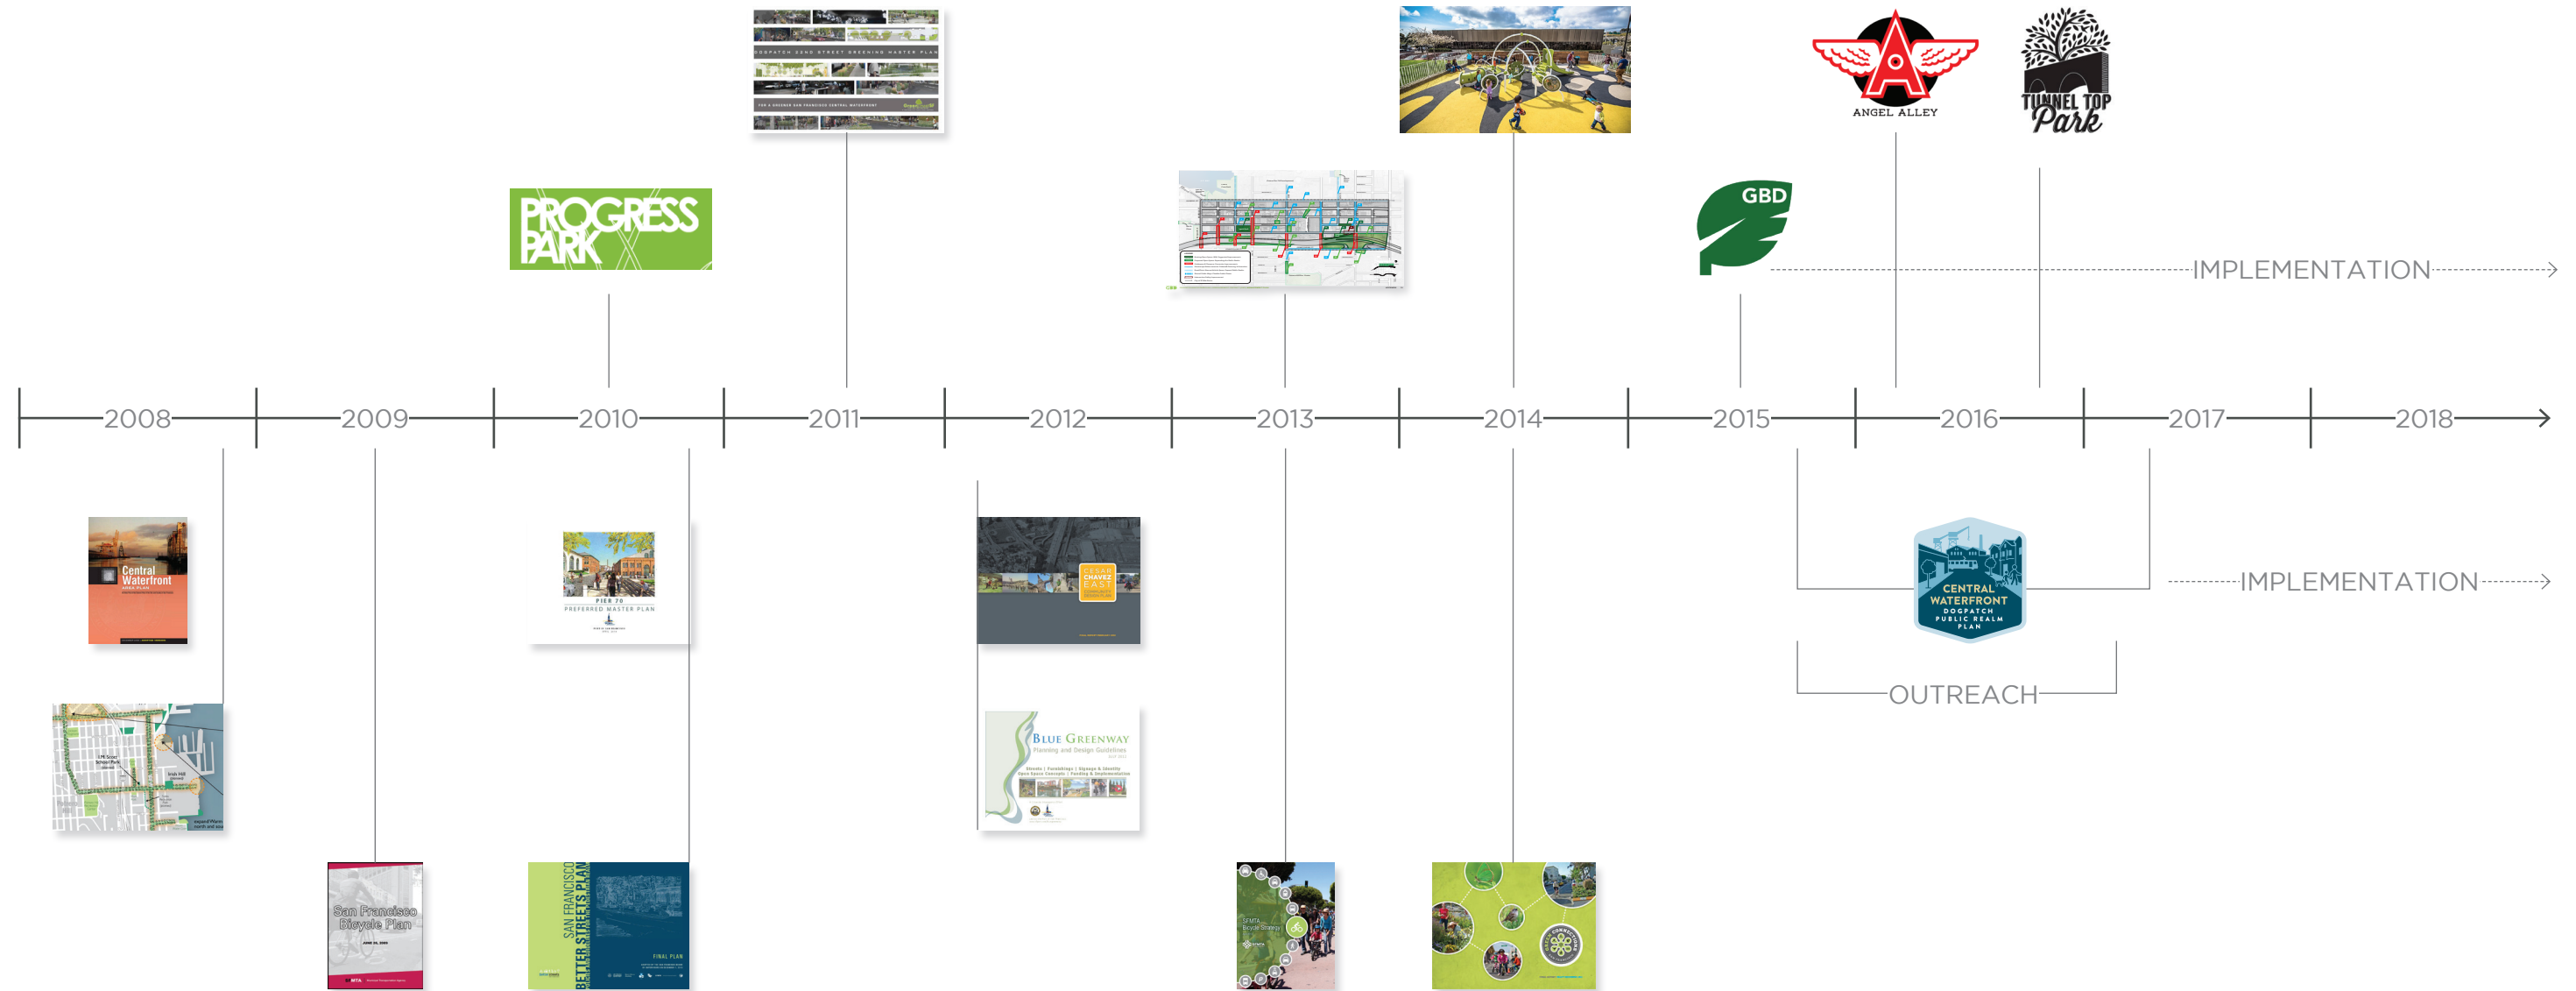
DOGPATCH 22ND STREET GREENING MASTER PLAN

ANGEL ALLEY

TUNNEL TOP Park

PROGRESS PARK

GBD

IMPLEMENTATION

2008 2009 2010 2011 2012 2013 2014 2015 2016 2017 2018

Central Waterfront AREA PLAN

PIER 70 PREFERRED MASTER PLAN

CESAR CHAVEZ EAST

IMPLEMENTATION

CENTRAL WATERFRONT DOGPATCH PUBLIC REALM PLAN

OUTREACH

BLUE GREENWAY Planning and Design Guidelines

San Francisco Bicycle Plan

SAN FRANCISCO BETTER STREETS PLAN

FINAL PLAN

SFMTA Bicycle Strategy